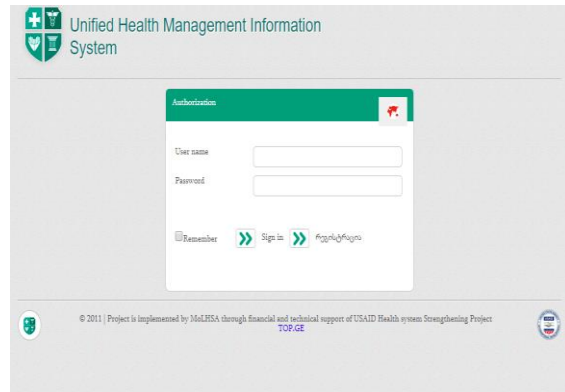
Unified Health Management Information System

Authorization

User name

Password

Remember Sign in რეგისტრაცია

© 2011 | Project is implemented by MoLHSA through financial and technical support of USAID Health system Strengthening Project
TOP.GE